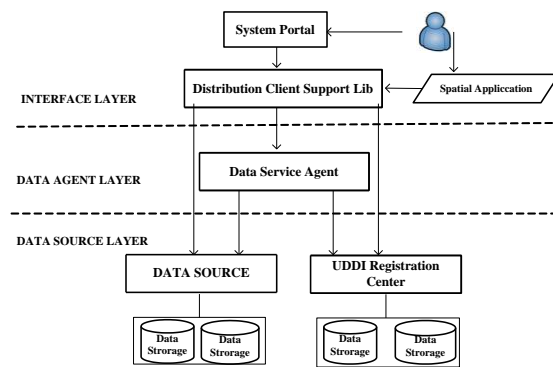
System Portal

Distribution Client Support Lib

Spatial Appliccation

INTERFACE LAYER

DATA AGENT LAYER

Data Service Agent

DATA SOURCE LAYER

DATA SOURCE

UDDI Registration Center

Data Strorage

Data Strorage

Data Strorage

Data Strorage